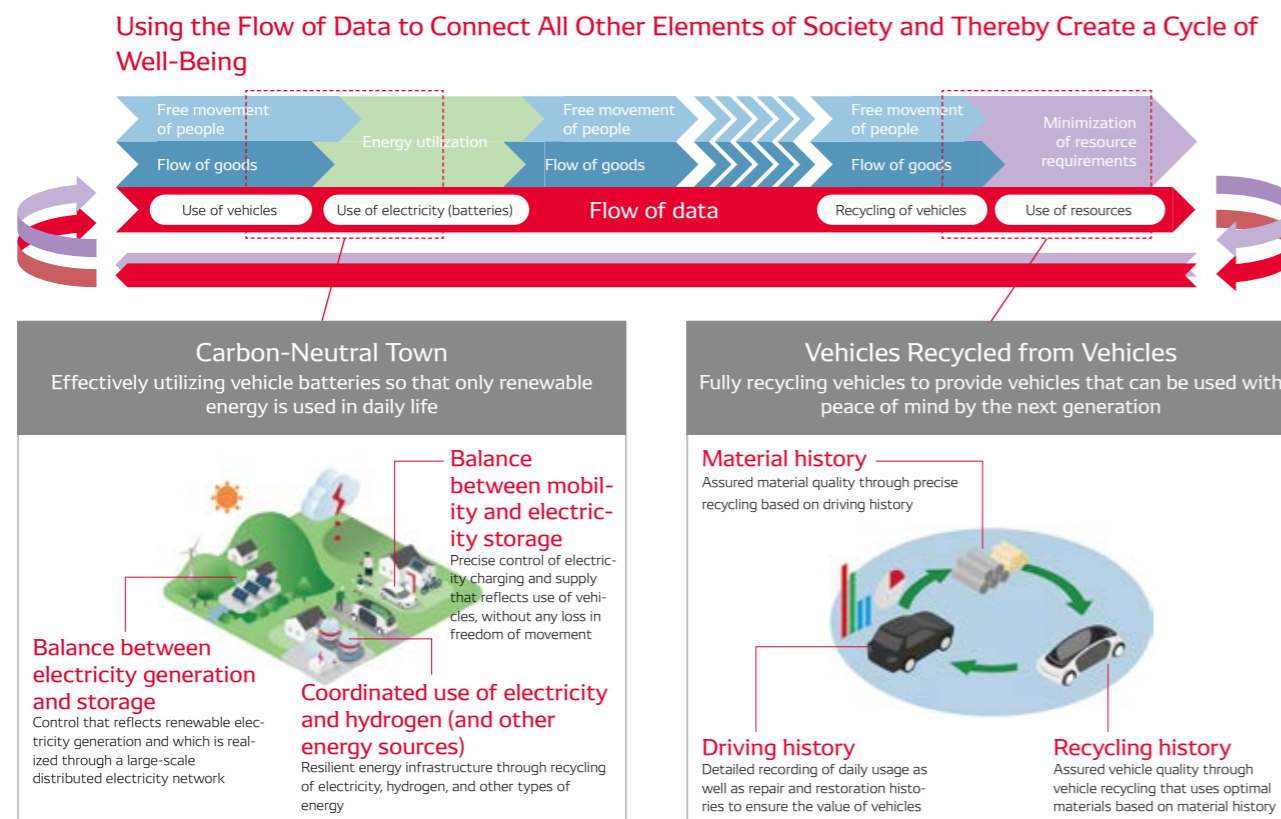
Using the Flow of Data to Connect All Other Elements of Society and Thereby Create a Cycle of Well-Being

Free movement of people

Energy utilization

Free movement of people

Free movement of people

Minimization of resource requirements

Flow of goods

Flow of goods

Flow of goods

Use of vehicles

Use of electricity (batteries)

Flow of data

Recycling of vehicles

Use of resources

Carbon-Neutral Town
Effectively utilizing vehicle batteries so that only renewable energy is used in daily life

Balance between mobility and electricity storage
Precise control of electricity charging and supply that reflects use of vehicles, without any loss in freedom of movement

Balance between electricity generation and storage
Control that reflects renewable electricity generation and which is realized through a large-scale distributed electricity network

Coordinated use of electricity and hydrogen (and other energy sources)
Resilient energy infrastructure through recycling of electricity, hydrogen, and other types of energy

Vehicles Recycled from Vehicles
Fully recycling vehicles to provide vehicles that can be used with peace of mind by the next generation

Material history
Assured material quality through precise recycling based on driving history

Driving history
Detailed recording of daily usage as well as repair and restoration histories to ensure the value of vehicles

Recycling history
Assured vehicle quality through vehicle recycling that uses optimal materials based on material history